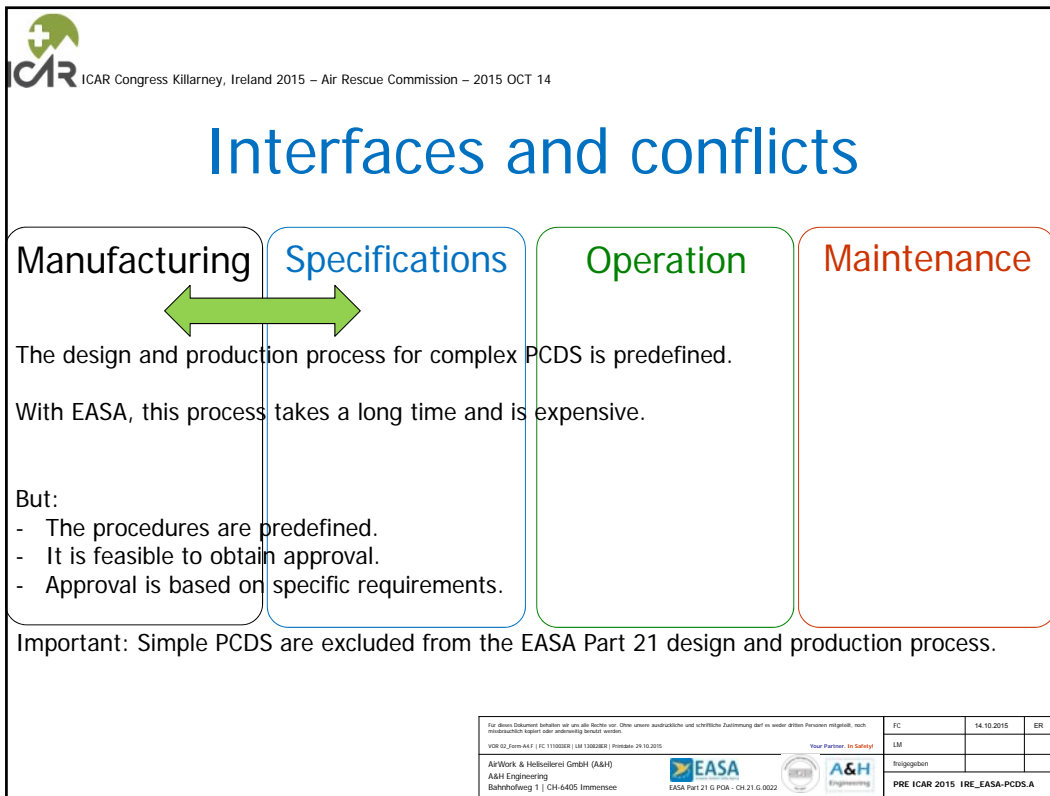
ICAR ICAR Congress Killarney, Ireland 2015 – Air Rescue Commission – 2015 OCT 14

Interfaces and conflicts

Manufacturing

Specifications

Operation

Maintenance

The design and production process for complex PCDS is predefined.

With EASA, this process takes a long time and is expensive.

But:
- The procedures are predefined.
- It is feasible to obtain approval.
- Approval is based on specific requirements.

Important: Simple PCDS are excluded from the EASA Part 21 design and production process.

Für dieses Dokument behalten wir uns alle Rechte vor. Ohne unsere ausdrückliche und schriftliche Zustimmung darf es weder dritten Personen mitgeteilt, noch missbräuchlich kopiert oder anderweitig benutzt werden.

VOR 02_Form-A4-F | FC 111003ER | LM 130828ER | Printdate 29.10.2015

Your Partner. In Safety!

AirWork & Heliseilerei GmbH (A&H)
A&H Engineering
Bahnhofweg 1 | CH-6405 Immensee

EASA

EASA Part 21 G POA - CH.21.G.0022

A&H Engineering

| FC | 14.10.2015 | ER |
|---|---|---|
| LM | | |
| freigegeben | | |
| PRE ICAR 2015 IRE_EASA-PCDS.A | | |